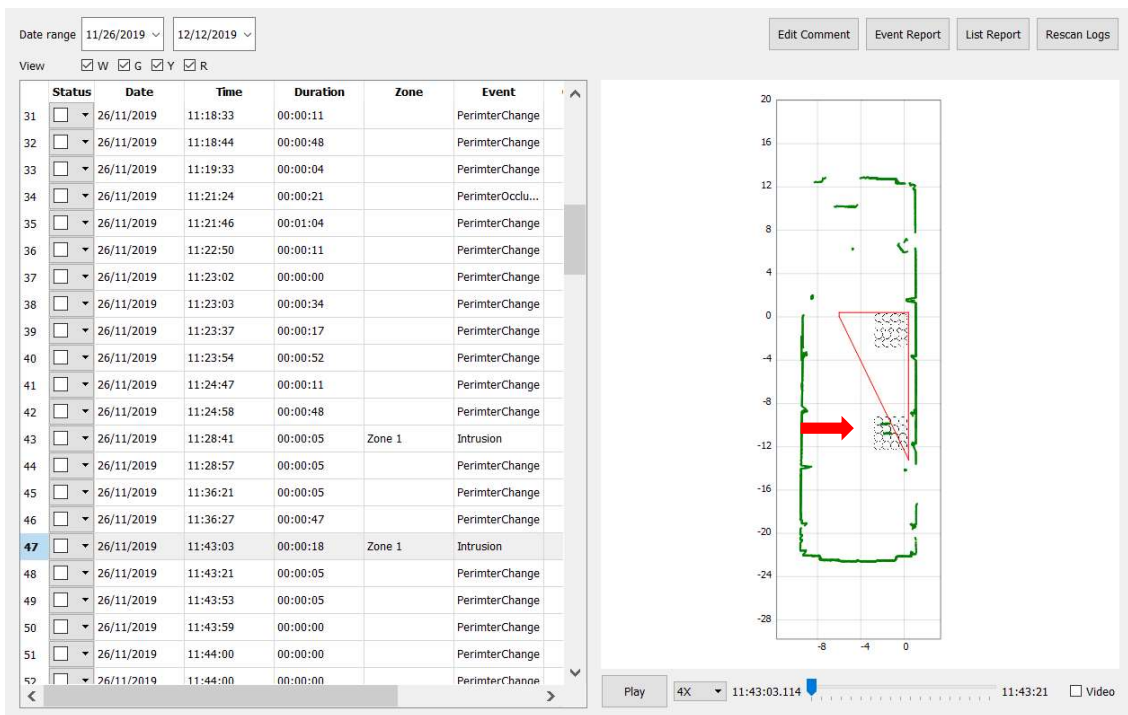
Date range 11/26/2019 12/12/2019

View W G Y R

Edit Comment Event Report List Report Rescan Logs

| | Status | Date | Time | Duration | Zone | Event |
|---|---|---|---|---|---|---|
| 31 | | 26/11/2019 | 11:18:33 | 00:00:11 | | PerimterChange |
| 32 | | 26/11/2019 | 11:18:44 | 00:00:48 | | PerimterChange |
| 33 | | 26/11/2019 | 11:19:33 | 00:00:04 | | PerimterChange |
| 34 | | 26/11/2019 | 11:21:24 | 00:00:21 | | PerimterOcclu... |
| 35 | | 26/11/2019 | 11:21:46 | 00:01:04 | | PerimterChange |
| 36 | | 26/11/2019 | 11:22:50 | 00:00:11 | | PerimterChange |
| 37 | | 26/11/2019 | 11:23:02 | 00:00:00 | | PerimterChange |
| 38 | | 26/11/2019 | 11:23:03 | 00:00:34 | | PerimterChange |
| 39 | | 26/11/2019 | 11:23:37 | 00:00:17 | | PerimterChange |
| 40 | | 26/11/2019 | 11:23:54 | 00:00:52 | | PerimterChange |
| 41 | | 26/11/2019 | 11:24:47 | 00:00:11 | | PerimterChange |
| 42 | | 26/11/2019 | 11:24:58 | 00:00:48 | | PerimterChange |
| 43 | | 26/11/2019 | 11:28:41 | 00:00:05 | Zone 1 | Intrusion |
| 44 | | 26/11/2019 | 11:28:57 | 00:00:05 | | PerimterChange |
| 45 | | 26/11/2019 | 11:36:21 | 00:00:05 | | PerimterChange |
| 46 | | 26/11/2019 | 11:36:27 | 00:00:47 | | PerimterChange |
| 47 | | 26/11/2019 | 11:43:03 | 00:00:18 | Zone 1 | Intrusion |
| 48 | | 26/11/2019 | 11:43:21 | 00:00:05 | | PerimterChange |
| 49 | | 26/11/2019 | 11:43:53 | 00:00:05 | | PerimterChange |
| 50 | | 26/11/2019 | 11:43:59 | 00:00:00 | | PerimterChange |
| 51 | | 26/11/2019 | 11:44:00 | 00:00:00 | | PerimterChange |
| 52 | | 26/11/2019 | 11:44:00 | 00:00:00 | | PerimterChange |

20
16
12
8
4
0
-4
-8
-12
-16
-20
-24
-28
-8 -4 0

Play 4X 11:43:03.114 11:43:21 Video